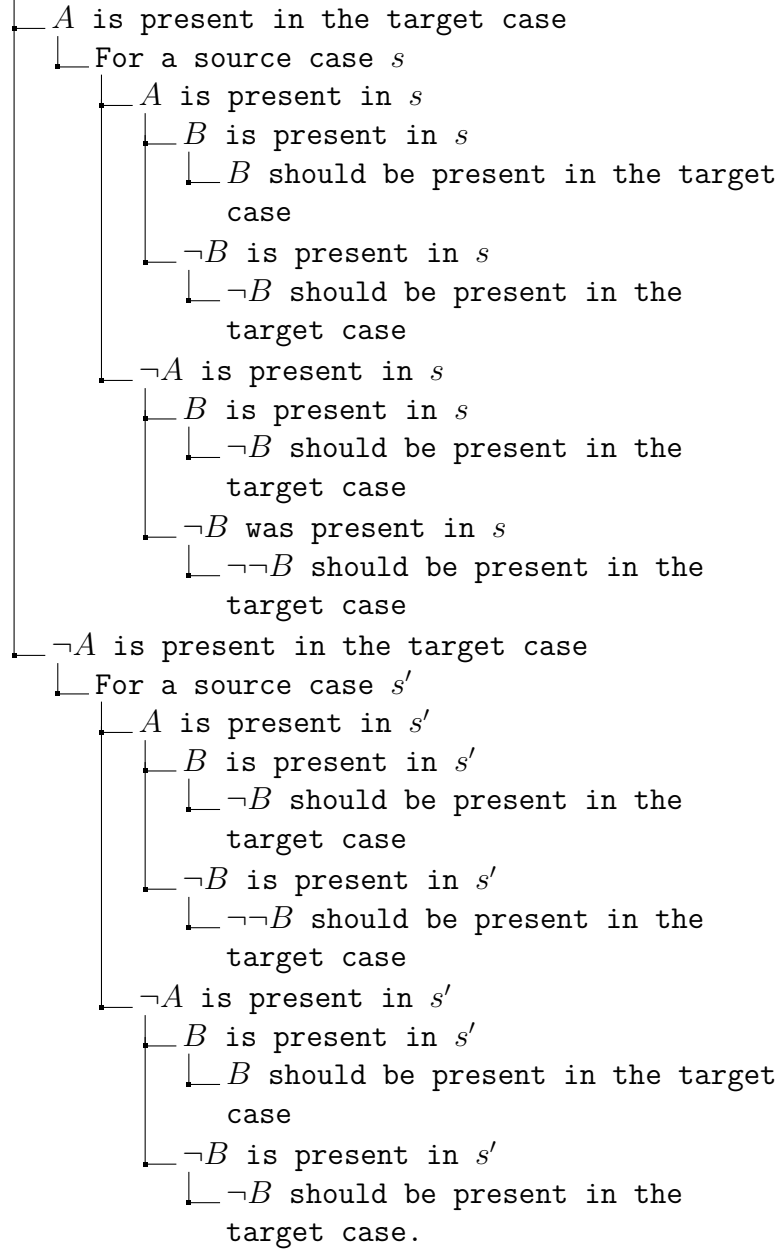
$A$ is present in the target case

For a source case $s$

$A$ is present in $s$

$B$ is present in $s$

$B$ should be present in the target case

$\neg B$ is present in $s$

$\neg B$ should be present in the target case

$\neg A$ is present in $s$

$B$ is present in $s$

$\neg B$ should be present in the target case

$\neg B$ was present in $s$

$\neg\neg B$ should be present in the target case

$\neg A$ is present in the target case

For a source case $s'$

$A$ is present in $s'$

$B$ is present in $s'$

$\neg B$ should be present in the target case

$\neg B$ is present in $s'$

$\neg\neg B$ should be present in the target case

$\neg A$ is present in $s'$

$B$ is present in $s'$

$B$ should be present in the target case

$\neg B$ is present in $s'$

$\neg B$ should be present in the target case.